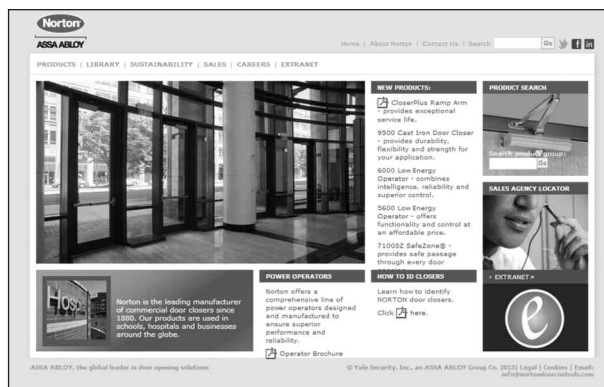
Norton
ASSA ABLOY

Home | About Norton | Contact Us | Search Go

PRODUCTS | LIBRARY | SUSTAINABILITY | SALES | CAREERS | EXTRANET

NEW PRODUCTS:

CloserPlus Ramp Arm - provides exceptional service life.

9500 Cast Iron Door Closer - provides durability, flexibility and strength for your application.

6000 Low Energy Operator - combines intelligence, reliability and superior control.

5600 Low Energy Operator - offers functionality and control at an affordable price.

7100SZ SafeZone® - provides safe passage through every door

PRODUCT SEARCH

Search product groups
Go

SALES AGENCY LOCATOR

Hosp

Norton is the leading manufacturer of commercial door closers since 1880. Our products are used in schools, hospitals and businesses around the globe.

POWER OPERATORS

Norton offers a comprehensive line of power operators designed and manufactured to ensure superior performance and reliability.

Operator Brochure

HOW TO ID CLOSERS

Learn how to identify NORTON door closers.

Click here.

• EXTRANET •

ASSA ABLOY, the global leader in door opening solutions

© Yale Security, Inc., an ASSA ABLOY Group Co. 2013| Legal | Cookies | Email: info@nortondoorcontrols.com